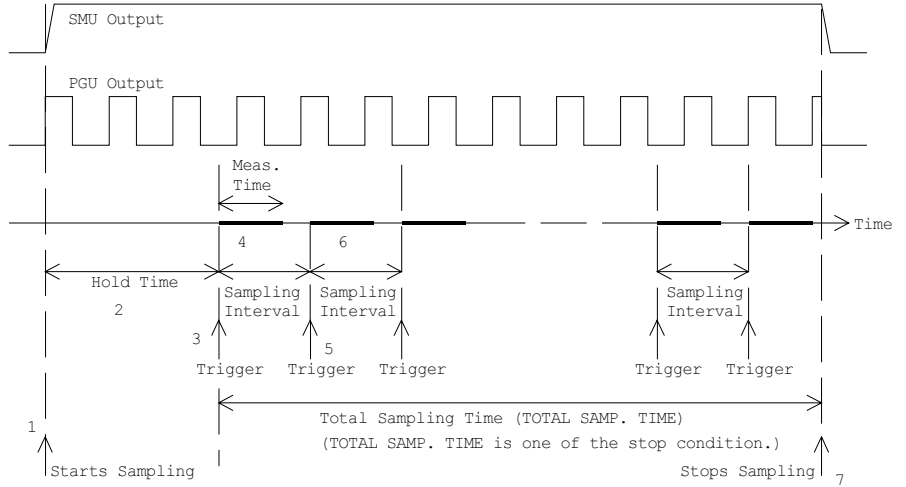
SMU Output

PGU Output

Meas. Time

Time

4

6

Hold Time

2

Sampling Interval

Sampling Interval

Sampling Interval

3

5

Trigger

Trigger

Trigger

Trigger

Trigger

1

Total Sampling Time (TOTAL SAMP. TIME)

(TOTAL SAMP. TIME is one of the stop condition.)

Starts Sampling

Stops Sampling

7